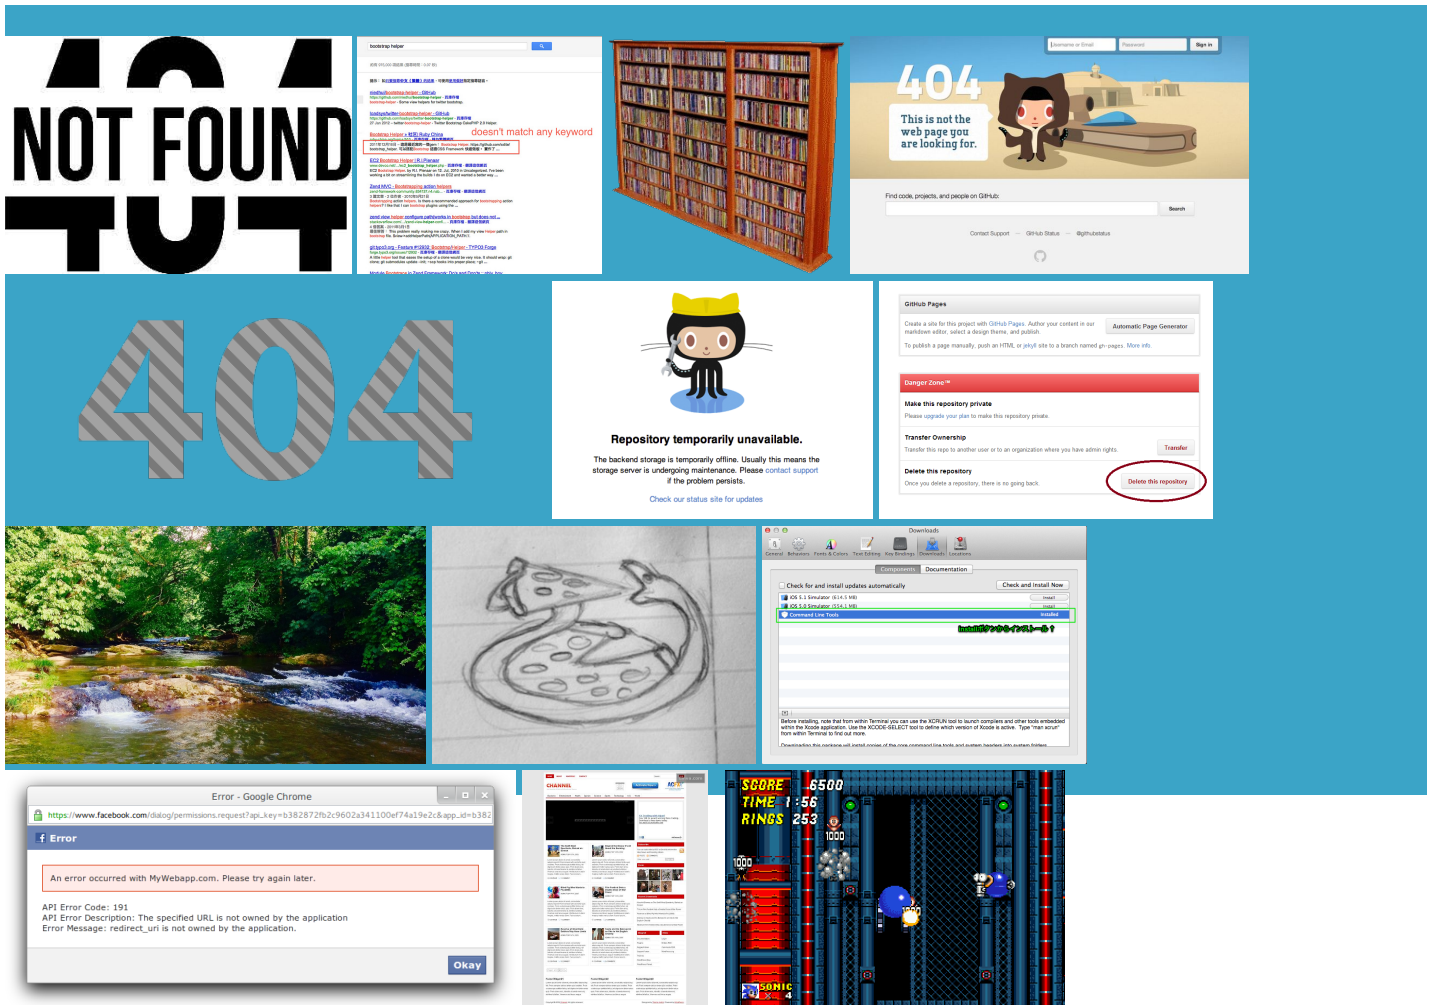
NOT FOUND

bootstrap helper

doesn't match any keyword

404
This is not the web page you are looking for.

Username or Email
Password
Sign in

Find code, projects, and people on GitHub:
Search

Contact Support — GitHub Status — @githubstatus

404

Repository temporarily unavailable.

The backend storage is temporarily offline. Usually this means the storage server is undergoing maintenance. Please contact support if the problem persists.

Check our status site for updates

GitHub Pages

Create a site for this project with GitHub Pages. Author your content in our markdown editor, select a design theme, and publish.

Automatic Page Generator

To publish a page manually, push an HTML or jekyll site to a branch named gh-pages. More info.

Danger Zone

Make this repository private
Please upgrade your plan to make this repository private.

Transfer Ownership
Transfer this repo to another user or to an organization where you have admin rights.
Transfer

Delete this repository
Once you delete a repository, there is no going back.
Delete this repository

Downloads
General Behaviors Fonts & Colors Text Editing Key Bindings Downloads Locations

Components Documentation

Check for and install updates automatically
Check and Install Now

iOS 5.1 Simulator (614.5 MB) Install
iOS 5.0 Simulator (554.1 MB) Install
Command Line Tools Installed

Installボタンからインストール！

Before installing, note that from within Terminal you can use the XCRUN tool to launch compilers and other tools embedded within the Xcode application. Use the XCODE-SELECT tool to define which version of Xcode is active. Type "man xcrun" from within Terminal to find out more.

Downloading this package will install copies of the core command line tools and system headers into system folders

Error - Google Chrome
https://www.facebook.com/dialog/permissions.request?api_key=b382872fb2c9602a341100ef74a19e2c&app_id=b382

Error

An error occurred with MyWebapp.com. Please try again later.

API Error Code: 191
API Error Description: The specified URL is not owned by the application
Error Message: redirect_uri is not owned by the application.

Okay

CHANNEL

SCORE 6500
TIME 1:56
RINGS 253
1000
1000
SONIC × 4